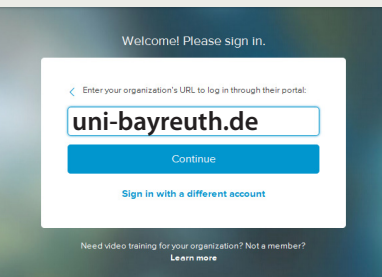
Welcome! Please sign in.

< Enter your organization's URL to log in through their portal:

uni-bayreuth.de

Continue

Sign in with a different account

Need video training for your organization? Not a member?
Learn more